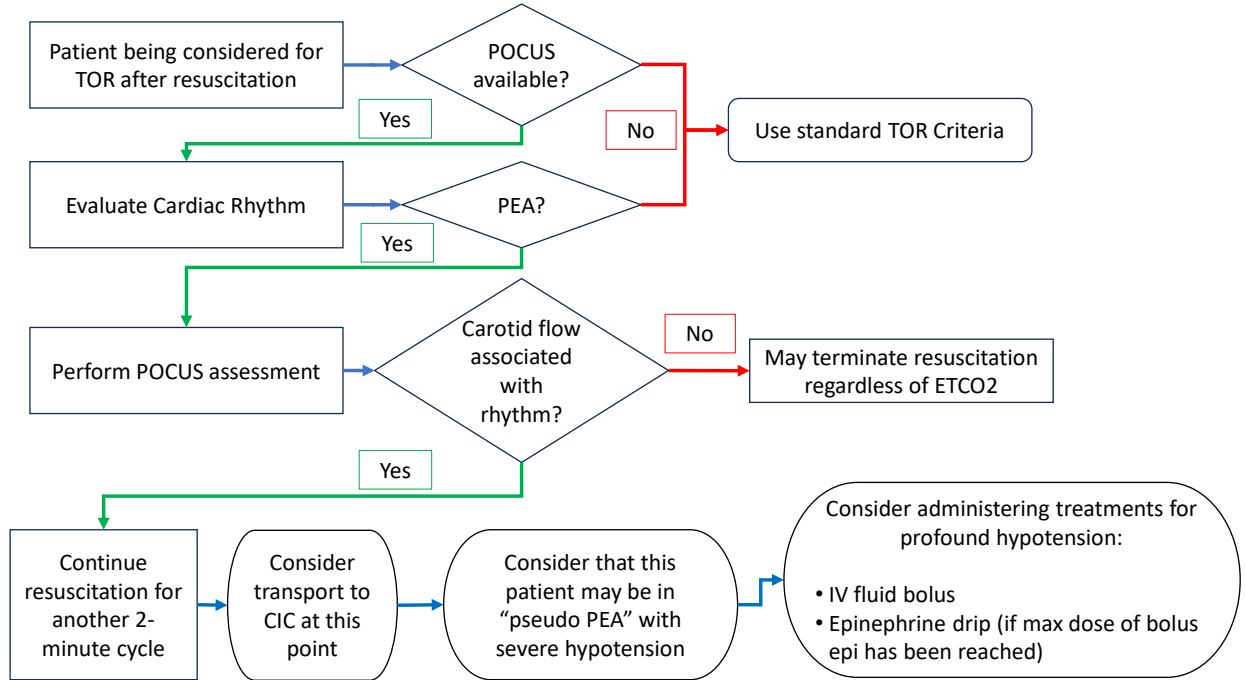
Patient being considered for TOR after resuscitation

POCUS available?

Yes

No

Use standard TOR Criteria

Evaluate Cardiac Rhythm

PEA?

Yes

Perform POCUS assessment

Carotid flow associated with rhythm?

No

May terminate resuscitation regardless of ETCO2

Yes

Continue resuscitation for another 2-minute cycle

Consider transport to CIC at this point

Consider that this patient may be in "pseudo PEA" with severe hypotension

Consider administering treatments for profound hypotension:

• IV fluid bolus
• Epinephrine drip (if max dose of bolus epi has been reached)